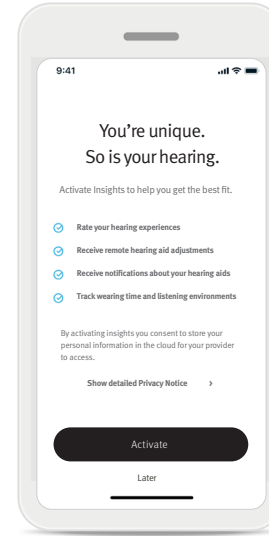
9:41

You're unique.
So is your hearing.

Activate Insights to help you get the best fit.

Rate your hearing experiences

Receive remote hearing aid adjustments

Receive notifications about your hearing aids

Track wearing time and listening environments

By activating insights you consent to store your personal information in the cloud for your provider to access.

Show detailed Privacy Notice >

Activate

Later